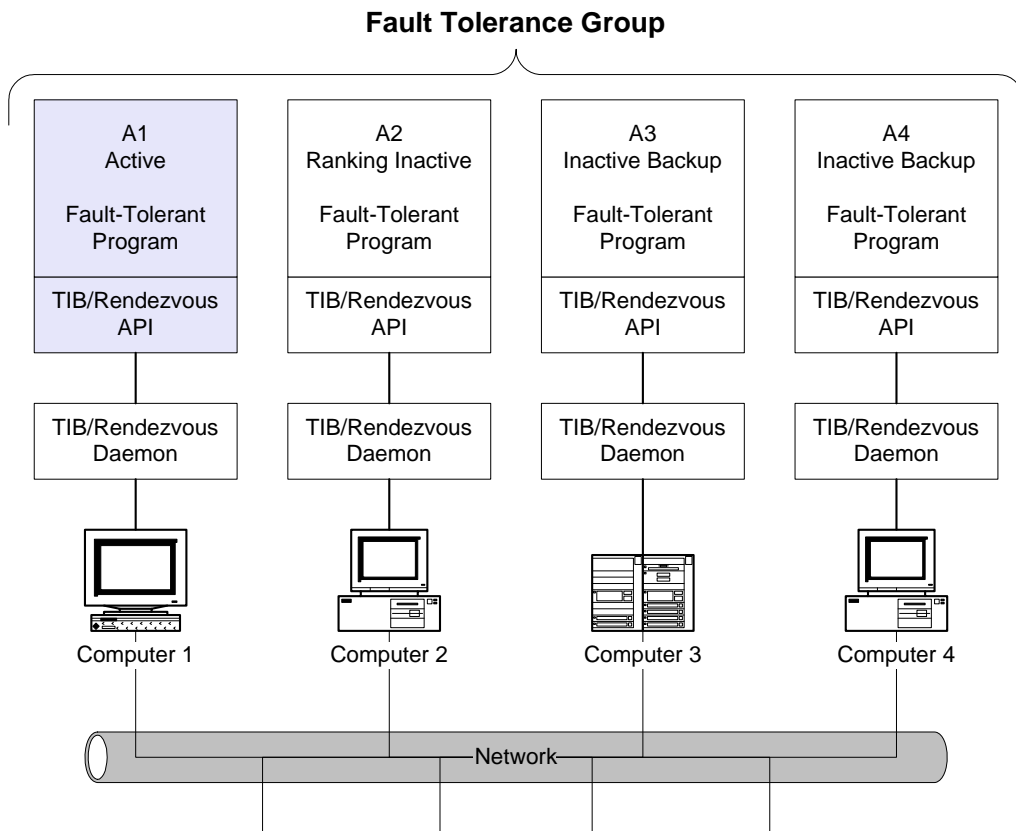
Fault Tolerance Group

A1
Active

Fault-Tolerant Program

TIB/Rendezvous API

TIB/Rendezvous Daemon

Computer 1

A2
Ranking Inactive

Fault-Tolerant Program

TIB/Rendezvous API

TIB/Rendezvous Daemon

Computer 2

A3
Inactive Backup

Fault-Tolerant Program

TIB/Rendezvous API

TIB/Rendezvous Daemon

Computer 3

A4
Inactive Backup

Fault-Tolerant Program

TIB/Rendezvous API

TIB/Rendezvous Daemon

Computer 4

Network